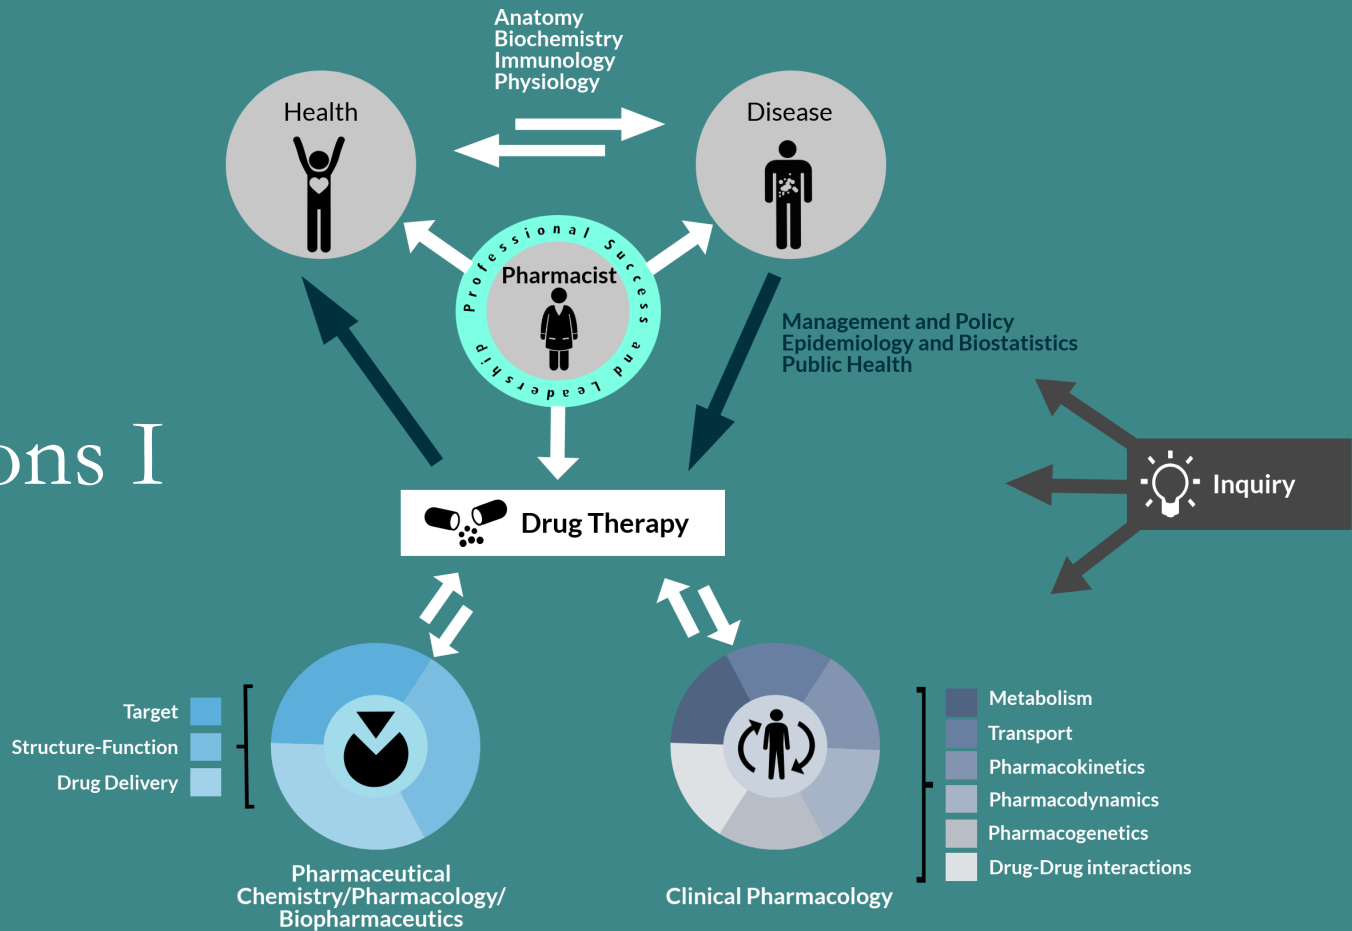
Anatomy
Biochemistry
Immunology
Physiology

Health

Disease

Professional Success and Leadership

Pharmacist

Management and Policy
Epidemiology and Biostatistics
Public Health

ons I

Inquiry

Drug Therapy

Target
Structure-Function
Drug Delivery

Pharmaceutical Chemistry/Pharmacology/ Biopharmaceutics

Metabolism
Transport
Pharmacokinetics
Pharmacodynamics
Pharmacogenetics
Drug-Drug interactions

Clinical Pharmacology